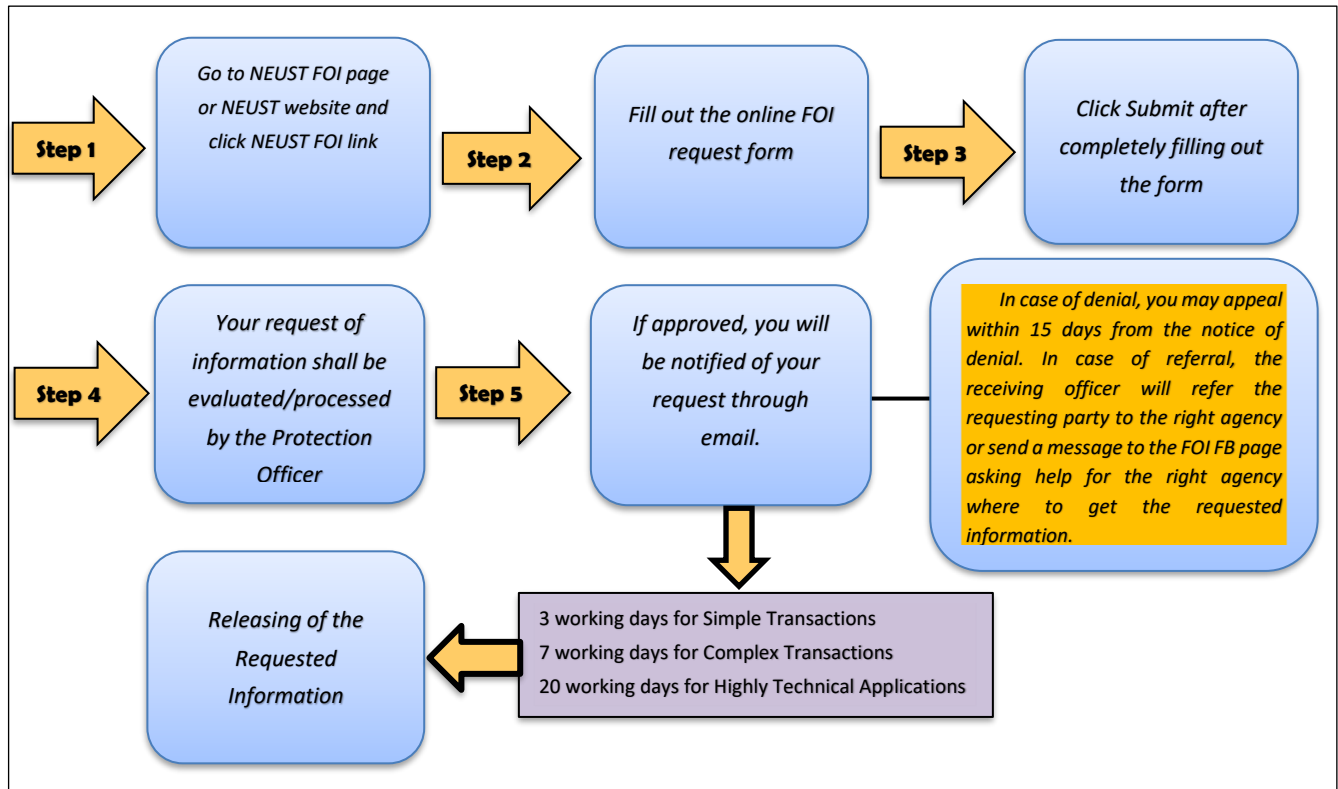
Step 1

Go to NEUST FOI page or NEUST website and click NEUST FOI link

Step 2

Fill out the online FOI request form

Step 3

Click Submit after completely filling out the form

Step 4

Your request of information shall be evaluated/processed by the Protection Officer

Step 5

If approved, you will be notified of your request through email.

In case of denial, you may appeal within 15 days from the notice of denial. In case of referral, the receiving officer will refer the requesting party to the right agency or send a message to the FOI FB page asking help for the right agency where to get the requested information.

3 working days for Simple Transactions
7 working days for Complex Transactions
20 working days for Highly Technical Applications

Releasing of the Requested Information